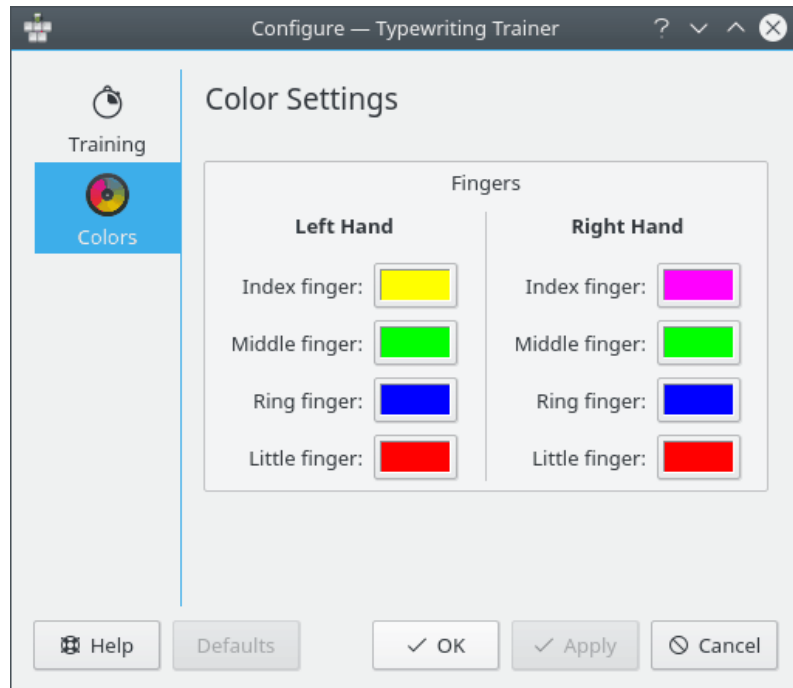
Configure — Typewriting Trainer

Training

Colors

Color Settings

Fingers

Left Hand

Index finger:

Middle finger:

Ring finger:

Little finger:

Right Hand

Index finger:

Middle finger:

Ring finger:

Little finger:

Help

Defaults

OK

Apply

Cancel